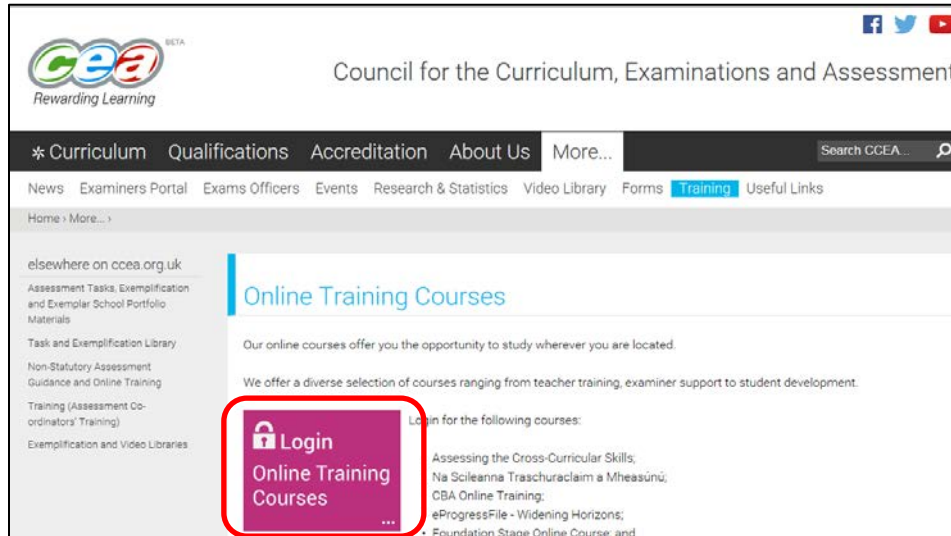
cea BETA
Rewarding Learning

Council for the Curriculum, Examinations and Assessment

Curriculum Qualifications Accreditation About Us More...

Search CCEA...

News Examiners Portal Exams Officers Events Research & Statistics Video Library Forms Training Useful Links

Home › More... ›

elsewhere on ccea.org.uk

Assessment Tasks, Exemplification and Exemplar School Portfolio Materials

Task and Exemplification Library

Non-Statutory Assessment Guidance and Online Training

Training (Assessment Co-ordinators' Training)

Exemplification and Video Libraries

Online Training Courses

Our online courses offer you the opportunity to study wherever you are located.

We offer a diverse selection of courses ranging from teacher training, examiner support to student development.

Login Online Training Courses

Login for the following courses:

Assessing the Cross-Curricular Skills;
Na Scileanna Traschuraclaim a Mheasúnú;
CBA Online Training;
eProgressFile - Widening Horizons;
Foundation Stage Online Course; and